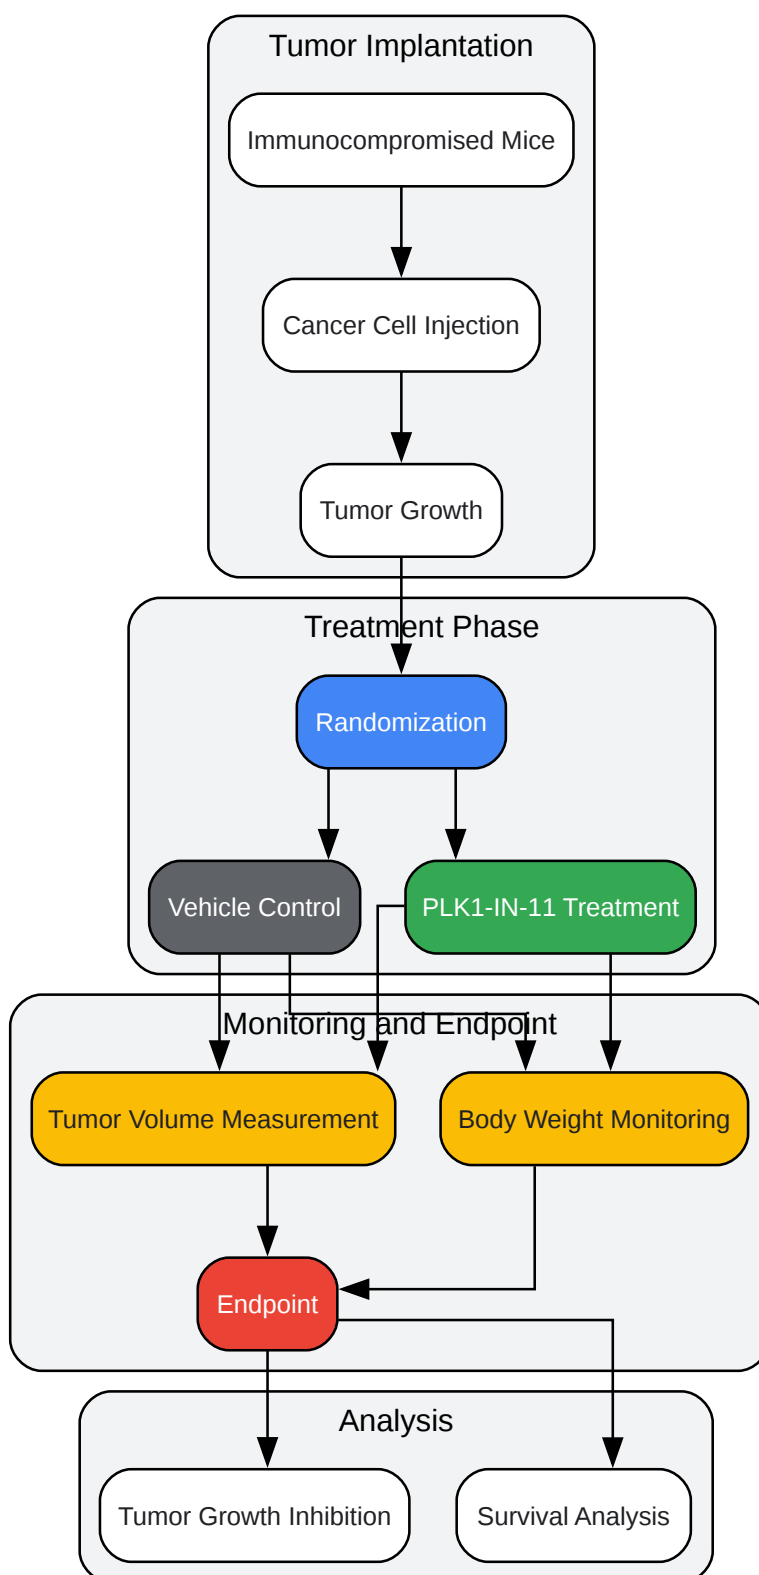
Tumor Implantation

Immunocompromised Mice

Cancer Cell Injection

Tumor Growth

Treatment Phase

Randomization

Vehicle Control

PLK1-IN-11 Treatment

Monitoring and Endpoint

Tumor Volume Measurement

Body Weight Monitoring

Endpoint

Analysis

Tumor Growth Inhibition

Survival Analysis